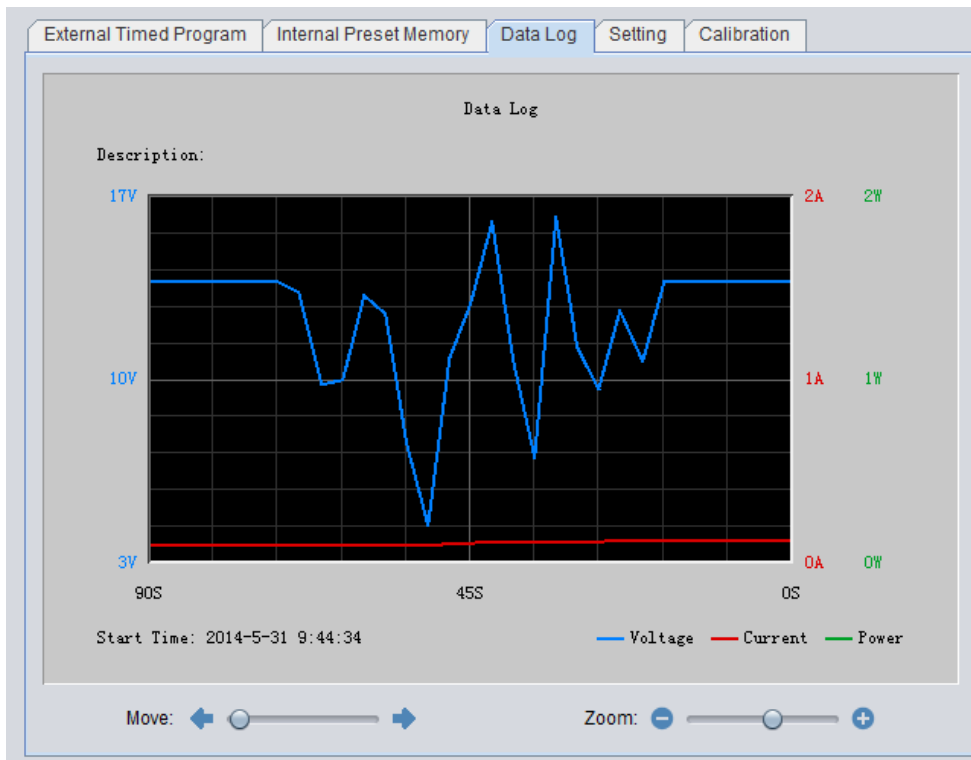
External Timed Program | Internal Preset Memory | Data Log | Setting | Calibration

Data Log

Description:

17V
10V
3V

2A
1A
0A

2W
1W
0W

90S
45S
0S

Start Time: 2014-5-31 9:44:34

Voltage Current Power

Move:

Zoom: